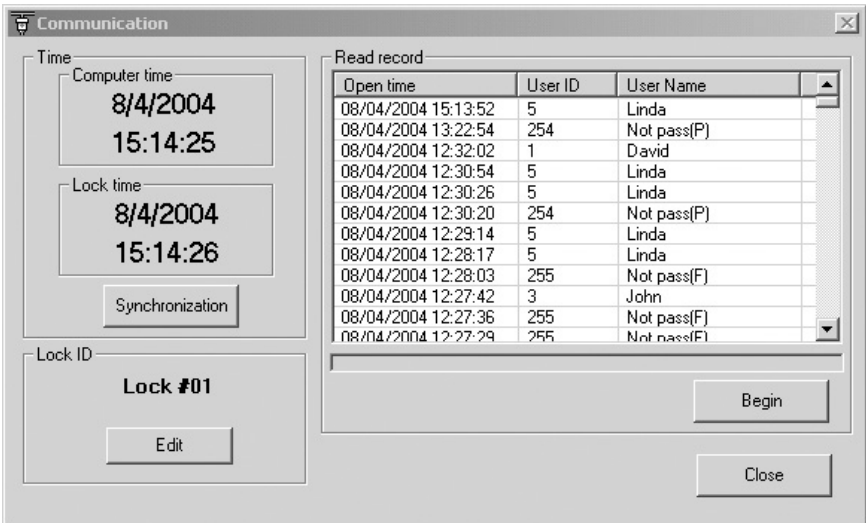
Communication

Time

Computer time

8/4/2004

15:14:25

Lock time

8/4/2004

15:14:26

Synchronization

Lock ID

Lock #01

Edit

Read record

| Open time | User ID | User Name |
|---|---|---|
| 08/04/2004 15:13:52 | 5 | Linda |
| 08/04/2004 13:22:54 | 254 | Not pass(P) |
| 08/04/2004 12:32:02 | 1 | David |
| 08/04/2004 12:30:54 | 5 | Linda |
| 08/04/2004 12:30:26 | 5 | Linda |
| 08/04/2004 12:30:20 | 254 | Not pass(P) |
| 08/04/2004 12:29:14 | 5 | Linda |
| 08/04/2004 12:28:17 | 5 | Linda |
| 08/04/2004 12:28:03 | 255 | Not pass(F) |
| 08/04/2004 12:27:42 | 3 | John |
| 08/04/2004 12:27:36 | 255 | Not pass(F) |
| 08/04/2004 12:27:29 | 255 | Not pass(F) |

Begin

Close